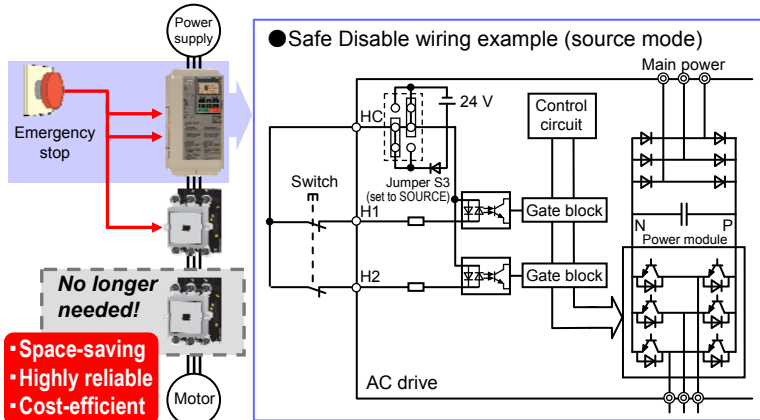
Power supply

Emergency stop

No longer needed!

▪Space-saving
▪Highly reliable
▪Cost-efficient

Motor

●Safe Disable wiring example (source mode)

Main power

HC

24 V

Control circuit

Switch

Jumper S3 (set to SOURCE)

H1

Gate block

N

P

Power module

H2

Gate block

AC drive